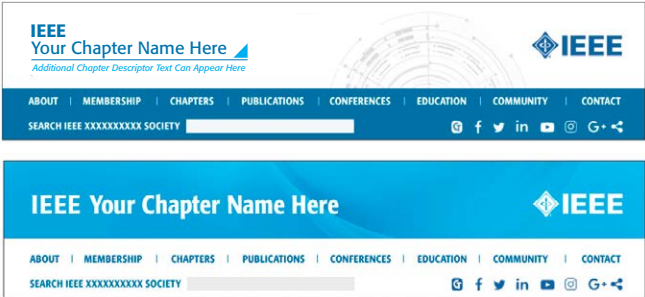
IEEE
Your Chapter Name Here
Additional Chapter Descriptor Text Can Appear Here

IEEE

ABOUT | MEMBERSHIP | CHAPTERS | PUBLICATIONS | CONFERENCES | EDUCATION | COMMUNITY | CONTACT

SEARCH IEEE XXXXXXXXXX SOCIETY

IEEE Your Chapter Name Here

IEEE

ABOUT | MEMBERSHIP | CHAPTERS | PUBLICATIONS | CONFERENCES | EDUCATION | COMMUNITY | CONTACT

SEARCH IEEE XXXXXXXXXX SOCIETY